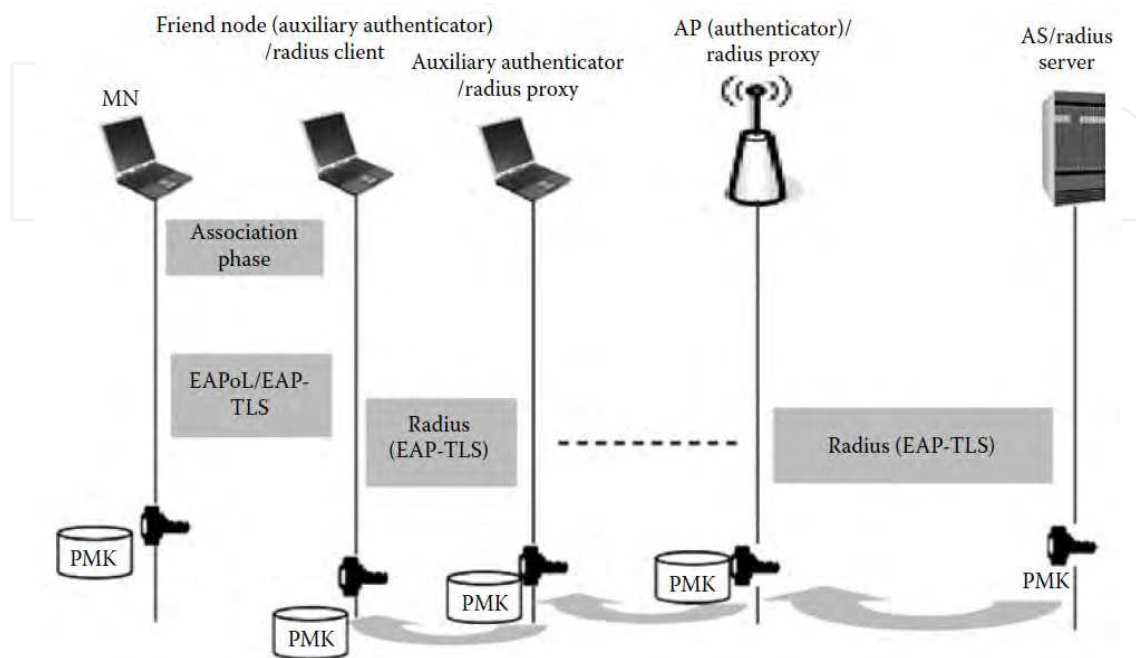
Friend node (auxiliary authenticator) /radius client

Auxiliary authenticator /radius proxy

AP (authenticator)/ radius proxy

AS/radius server

MN

Association phase

EAPoL/EAP-TLS

Radius (EAP-TLS)

Radius (EAP-TLS)

PMK

PMK

PMK

PMK

PMK